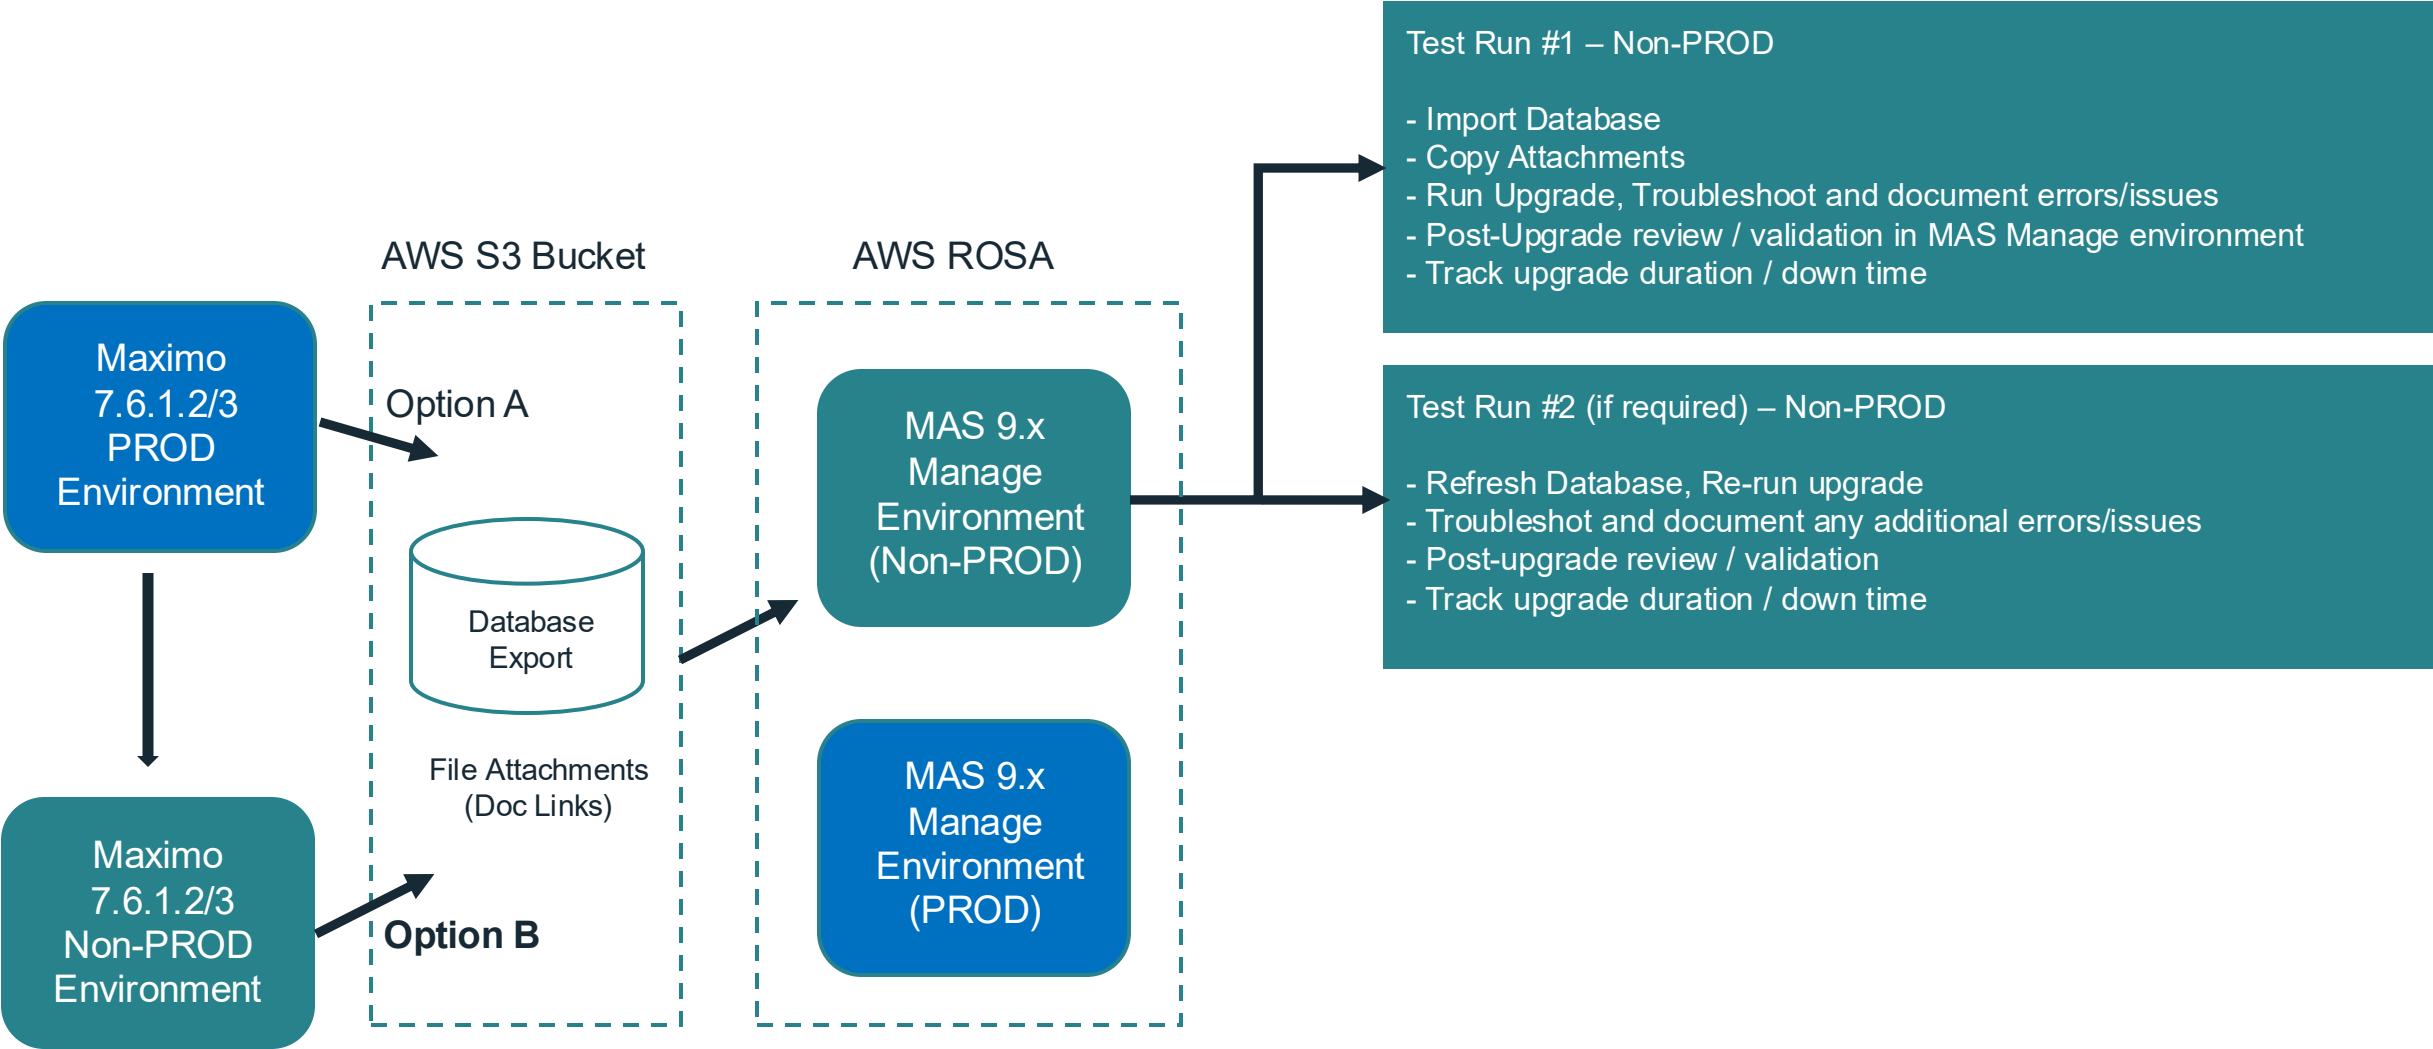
Maximo 7.6.1.2/3 PROD Environment

Maximo 7.6.1.2/3 Non-PROD Environment

AWS S3 Bucket

Option A

Database Export

File Attachments (Doc Links)

Option B

AWS ROSA

MAS 9.x Manage Environment (Non-PROD)

MAS 9.x Manage Environment (PROD)

Test Run #1 – Non-PROD

- Import Database
- Copy Attachments
- Run Upgrade, Troubleshoot and document errors/issues
- Post-Upgrade review / validation in MAS Manage environment
- Track upgrade duration / down time

Test Run #2 (if required) – Non-PROD

- Refresh Database, Re-run upgrade
- Troubleshot and document any additional errors/issues
- Post-upgrade review / validation
- Track upgrade duration / down time